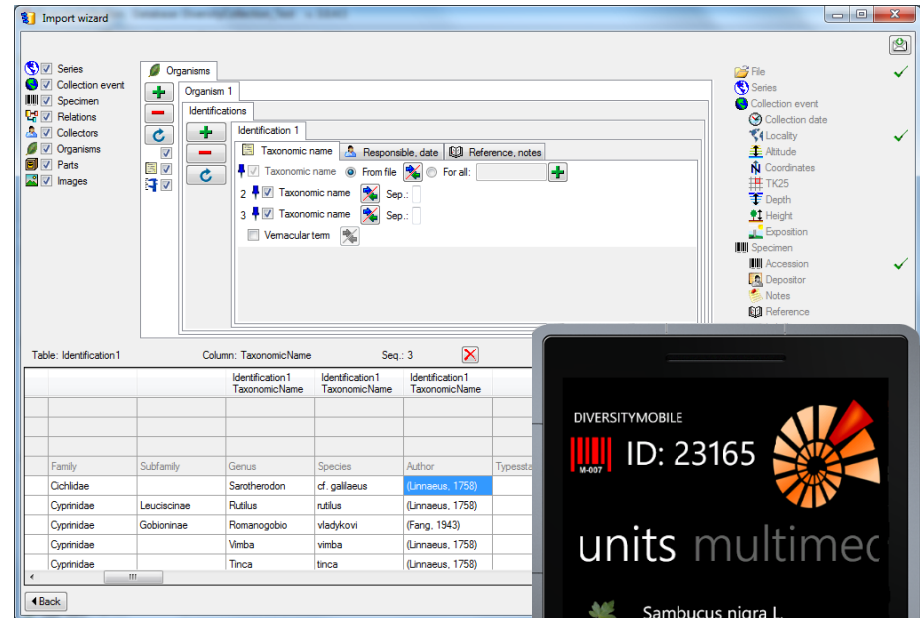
Import wizard

Series
Collection event
Specimen
Relations
Collectors
Organisms
Parts
Images

Organisms
Organism 1
Identifications
Identification 1
Taxonomic name
Responsible, date
Reference, notes

Taxonomic name From file For all:
2 Taxonomic name Sep.:
3 Taxonomic name Sep.:
Vernacular term

File
Series
Collection event
Collection date
Locality
Altitude
Coordinates
TK25
Depth
Height
Exposition
Specimen
Accession
Depositor
Notes
Reference

Table: Identification1 Column: TaxonomicName Seq.: 3

| | | Identification1 TaxonomicName | Identification1 TaxonomicName | Identification1 TaxonomicName | |
|---|---|---|---|---|---|
| | | | | | |
| | | | | | |
| | | | | | |
| Family | Subfamily | Genus | Species | Author | Typesta |
| Cichlidae | | Sarotherodon | cf. galilaeus | (Linnaeus, 1758) | |
| Cyprinidae | Leuciscinae | Rutilus | rutilus | (Linnaeus, 1758) | |
| Cyprinidae | Gobioninae | Romanogobio | vladykovi | (Fang, 1943) | |
| Cyprinidae | | Vimba | vimba | (Linnaeus, 1758) | |
| Cyprinidae | | Tinca | tinca | (Linnaeus, 1758) | |

Back

DIVERSITYMOBILE
M-007
ID: 23165
units multimed
Sambucus nigra L.